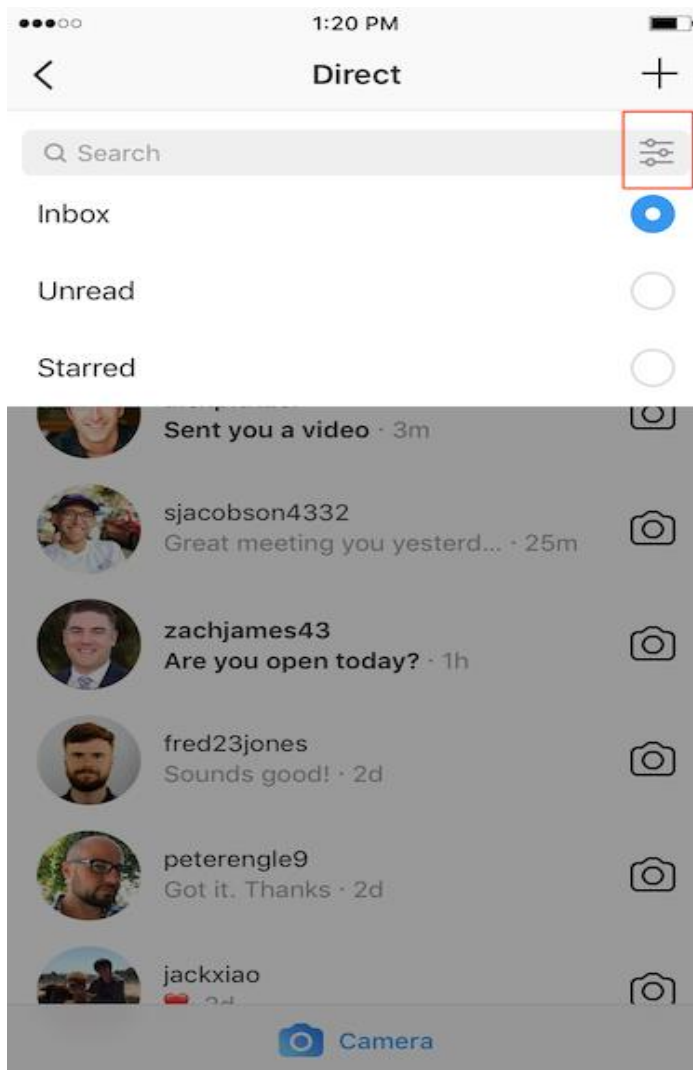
1:20 PM

Direct

Search

Inbox

Unread

Starred

Sent you a video · 3m

sjacobson4332
Great meeting you yesterd... · 25m

zachjames43
Are you open today? · 1h

fred23jones
Sounds good! · 2d

peterengle9
Got it. Thanks · 2d

jackxiao
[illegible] 2d

Camera